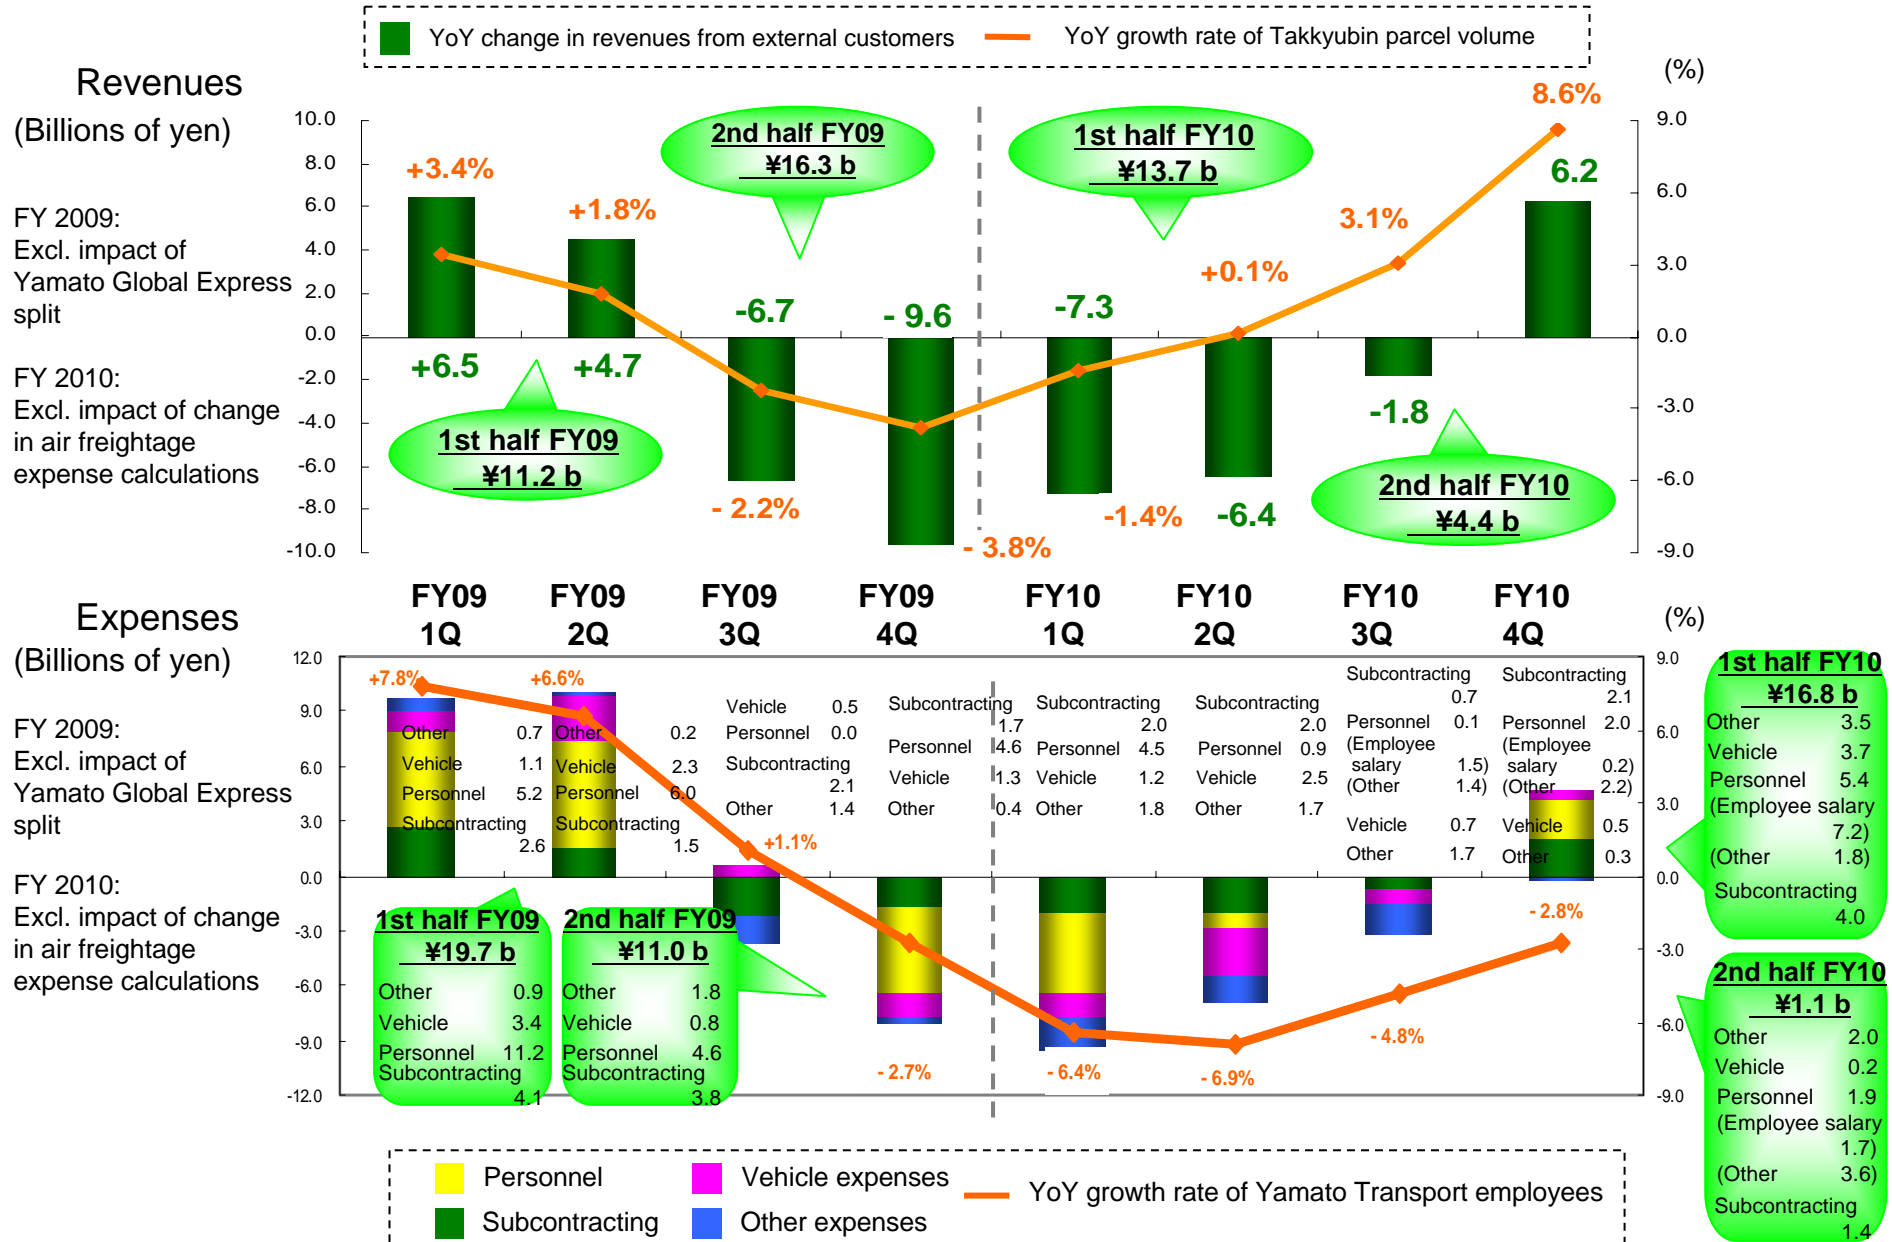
YoY change in revenues from external customers YoY growth rate of Takkyubin parcel volume

Revenues
(Billions of yen)

FY 2009:
Excl. impact of Yamato Global Express split

FY 2010:
Excl. impact of change in air freightage expense calculations

(%)

10.0
8.0
6.0
4.0
2.0
0.0
-2.0
-4.0
-6.0
-8.0
-10.0

9.0
6.0
3.0
0.0
-3.0
-6.0
-9.0

+3.4%
+1.8%
2nd half FY09
¥16.3 b
1st half FY10
¥13.7 b
8.6%
6.2
3.1%
+0.1%
-6.7
- 9.6
-7.3
+6.5
+4.7
-1.8
1st half FY09
¥11.2 b
2nd half FY10
¥4.4 b
- 2.2%
- 3.8%
-1.4%
-6.4

FY09 1Q
FY09 2Q
FY09 3Q
FY09 4Q
FY10 1Q
FY10 2Q
FY10 3Q
FY10 4Q

Expenses
(Billions of yen)

FY 2009:
Excl. impact of Yamato Global Express split

FY 2010:
Excl. impact of change in air freightage expense calculations

(%)

12.0
9.0
6.0
3.0
0.0
-3.0
-6.0
-9.0
-12.0

9.0
6.0
3.0
0.0
-3.0
-6.0
-9.0

+7.8%
+6.6%
Other 0.7
Vehicle 1.1
Personnel 5.2
Subcontracting 2.6
Other 0.2
Vehicle 2.3
Personnel 6.0
Subcontracting 1.5
Vehicle 0.5
Personnel 0.0
Subcontracting 2.1
Other 1.4
+1.1%
Subcontracting 1.7
Personnel 4.6
Vehicle 1.3
Other 0.4
Subcontracting 2.0
Personnel 4.5
Vehicle 1.2
Other 1.8
Subcontracting 2.0
Personnel 0.9
Vehicle 2.5
Other 1.7
Subcontracting 0.7
Personnel 0.1
(Employee salary 1.5)
(Other 1.4)
Vehicle 0.7
Other 1.7
Subcontracting 2.1
Personnel 2.0
(Employee salary 0.2)
(Other 2.2)
Vehicle 0.5
Other 0.3

1st half FY10
¥16.8 b
Other 3.5
Vehicle 3.7
Personnel 5.4
(Employee salary 7.2)
(Other 1.8)
Subcontracting 4.0

1st half FY09
¥19.7 b
Other 0.9
Vehicle 3.4
Personnel 11.2
Subcontracting 4.1

2nd half FY09
¥11.0 b
Other 1.8
Vehicle 0.8
Personnel 4.6
Subcontracting 3.8

- 2.7%
- 6.4%
- 6.9%
- 4.8%
- 2.8%

2nd half FY10
¥1.1 b
Other 2.0
Vehicle 0.2
Personnel 1.9
(Employee salary 1.7)
(Other 3.6)
Subcontracting 1.4

Personnel
Vehicle expenses
Subcontracting
Other expenses
YoY growth rate of Yamato Transport employees